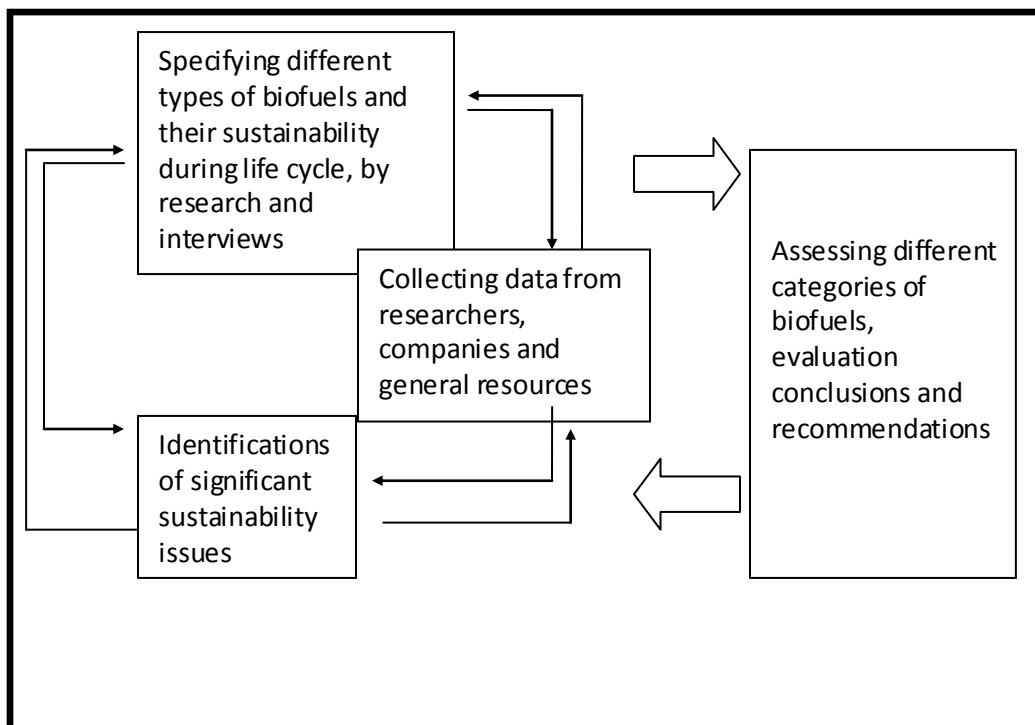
Specifying different types of biofuels and their sustainability during life cycle, by research and interviews

Collecting data from researchers, companies and general resources

Identifications of significant sustainability issues

Assessing different categories of biofuels, evaluation conclusions and recommendations